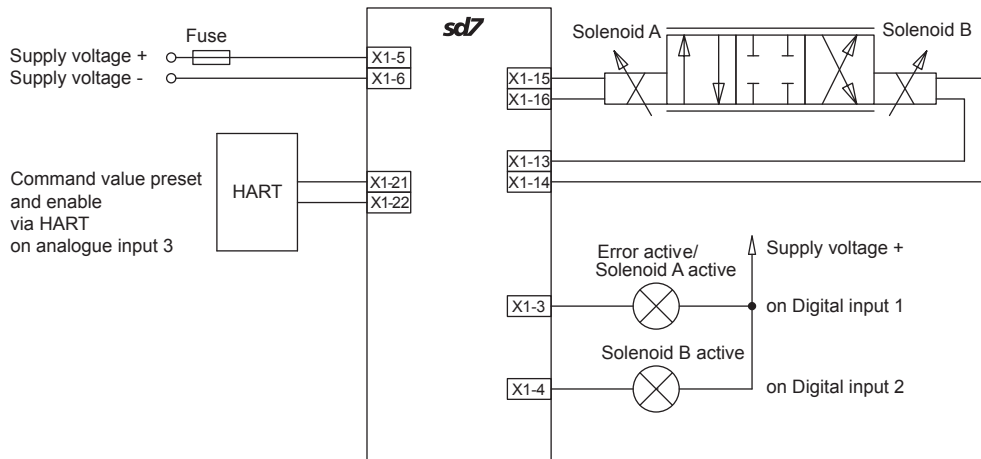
sd7

Fuse

Supply voltage +
Supply voltage -

X1-5
X1-6

Solenoid A
Solenoid B

X1-15
X1-16

X1-13
X1-14

Command value preset and enable via HART on analogue input 3

HART

X1-21
X1-22

Error active/
Solenoid A active

Supply voltage +

X1-3

on Digital input 1

Solenoid B active

X1-4

on Digital input 2